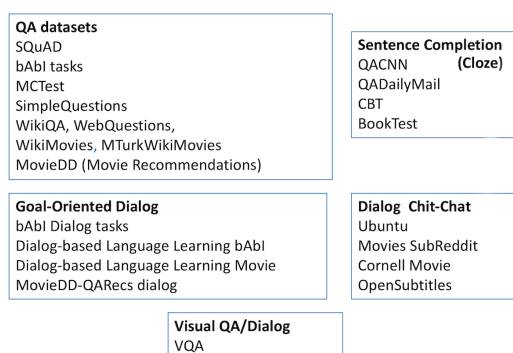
**QA datasets**
SQuAD
bAbI tasks
MCTest
SimpleQuestions
WikiQA, WebQuestions,
WikiMovies, MTurkWikiMovies
MovieDD (Movie Recommendations)

**Sentence Completion (Cloze)**
QACNN
QADailyMail
CBT
BookTest

**Goal-Oriented Dialog**
bAbI Dialog tasks
Dialog-based Language Learning bAbI
Dialog-based Language Learning Movie
MovieDD-QARecs dialog

**Dialog Chit-Chat**
Ubuntu
Movies SubReddit
Cornell Movie
OpenSubtitles

**Visual QA/Dialog**
VQA